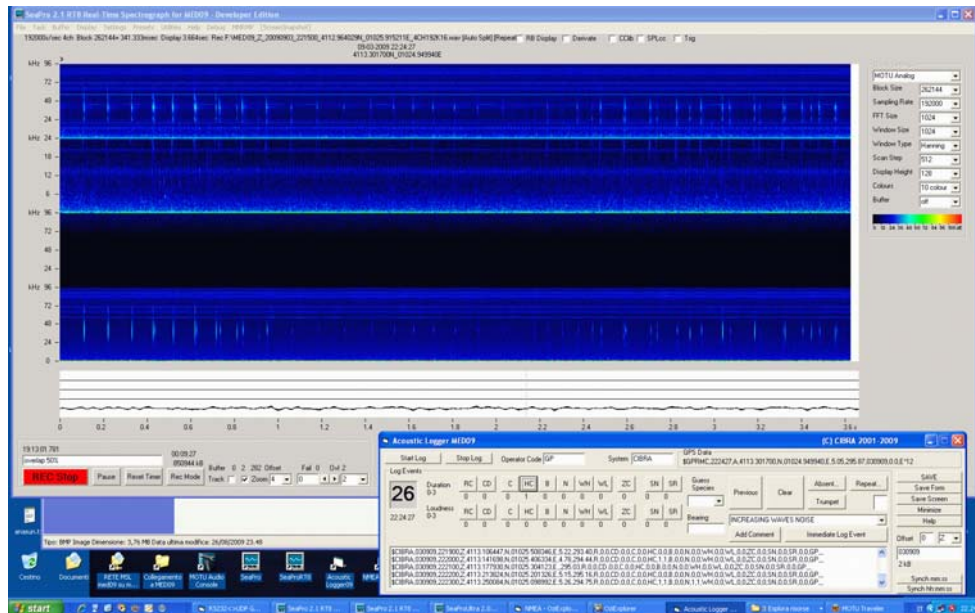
SeaPro 2.1 RT8 Real-Time Spectrograph for MED09 - Developer Edition

File Tools Buffer Display Settings Presets Utilities Help Debug MED09 [ScreenSnapshot]

192000s/sec 4ch Block 262144= 341.333msec Display 3.664sec Rec F:\MED09_Z_20090903_221500_4112.964029N_01025.915215E_4CH192K16.wav [Auto Split] [Repeat] RB Display Derivate CCtb SPLcc Trig

09-03-2009 22:24:27
4113.301700N_01024.949940E

kHz 96
72
48
24
kHz 24
18
12
6
kHz 96
72
48
24
kHz 96
72
48
24

0 0.2 0.4 0.6 0.8 1 1.2 1.4 1.6 1.8 2 2.2 2.4 2.6 2.8 3 3.2 3.4 3.6 s

MOTU Analog
Block Size 262144
Sampling Rate 192000
FFT Size 1024
Window Size 1024
Window Type Hanning
Scan Step 512
Display Height 128
Colours 10 colour
Buffer off

19:13:01.781
overlap 50%
00:09:27
850944 kB
REC Stop Pause Reset Timer Rec Mode Buffer 0 2 282 Offset Fail 0 Ovl 2 Track Zoom 4

Acoustic Logger MED09 (C) CIBRA 2001-2009
Start Log Stop Log Operator Code GP System CIBRA GPS Data $GPRMC,222427,A,4113.301700,N,01024.949940,E,5.05,295.87,030909,0.0,E*12
Log Events
26 Duration 0-3 RC CD C HC B N WH WL ZC SN SR
Loudness 0-3 RC CD C HC B N WH WL ZC SN SR
22:24:27
Guess Species Previous Clear Absent... Repeat... Trumpet Bearing
INCREASING WAVES NOISE
Add Comment Immediate Log Event
SAVE Save Form Save Screen Minimize Help
Offset 0 2
030909
2 kB
Synch min:ss
Synch hh:mm:ss

$CIBRA,030909,221900,Z,4113.106447,N,01025.508046,E,5.22,293.40,R,0,0,CD,0,0,C,0,0,HC,0,0,B,0,0,N,0,0,WH,0,0,WL,0,0,ZC,0,0,SN,0,0,SR,0,0,GP,,,
$CIBRA,030909,222000,Z,4113.141698,N,01025.406334,E,4.78,294.44,R,0,0,CD,0,0,C,0,0,HC,1,1,B,0,0,N,0,0,WH,0,0,WL,0,0,ZC,0,0,SN,0,0,SR,0,0,GP,,,
$CIBRA,030909,222100,Z,4113.177930,N,01025.304123,E,295.03,R,0,0,CD,0,0,C,0,0,HC,0,0,B,0,0,N,0,0,WH,0,0,WL,0,0,ZC,0,0,SN,0,0,SR,0,0,GP,,,
$CIBRA,030909,222200,Z,4113.213824,N,01025.201326,E,5.15,295.16,R,0,0,CD,0,0,C,0,0,HC,0,0,B,0,0,N,0,0,WH,0,0,WL,0,0,ZC,0,0,SN,0,0,SR,0,0,GP,,,
$CIBRA,030909,222300,Z,4113.250084,N,01025.098992,E,5.26,294.75,R,0,0,CD,0,0,C,0,0,HC,0,0,B,0,0,N,1,1,WH,0,0,WL,0,0,ZC,0,0,SN,0,0,SR,0,0,GP,,,

Tipo: BMP Image Dimensione: 3,76 MB Data ultima modifica: 26/08/2009 23.49

Cestino Documenti RETE MSL med09 su n... Collegamento a MED09 MOTU Audio Console SeaPro SeaProRT8 Acoustic Logger09 NMEA

start KS232<>UDP G... SeaPro 2.1 RT8 ... SeaPro 2.1 RT8 ... SeaProUltra 2.0... NMEA - OziExplo... OziExplorer Acoustic Logger ... 3 Esplora risorse MOTU Traveler